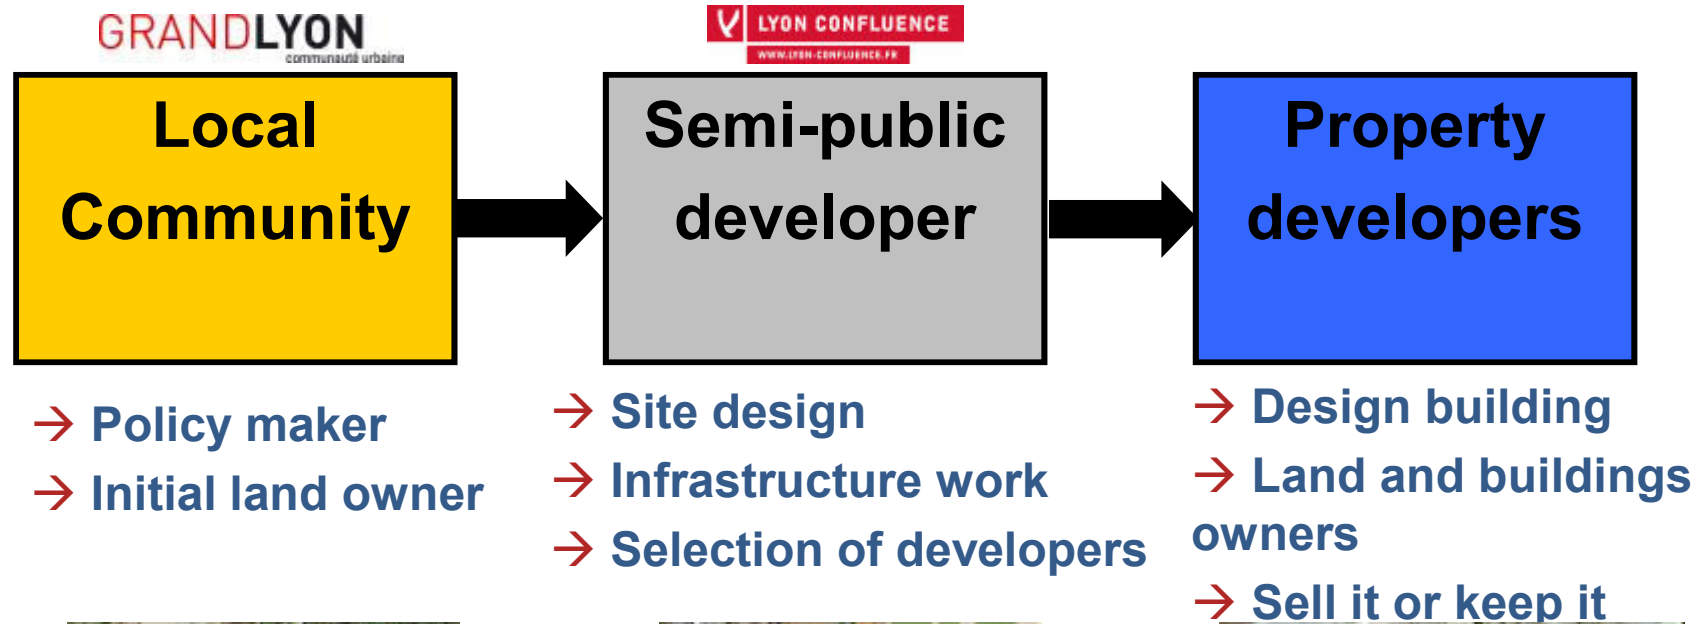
GRANDLYON
communauté urbaine

LYON CONFLUENCE
WWW.LYON-CONFLUENCE.FR

Local Community

Semi-public developer

Property developers

→ Policy maker
→ Initial land owner

→ Site design
→ Infrastructure work
→ Selection of developers

→ Design building
→ Land and buildings owners
→ Sell it or keep it